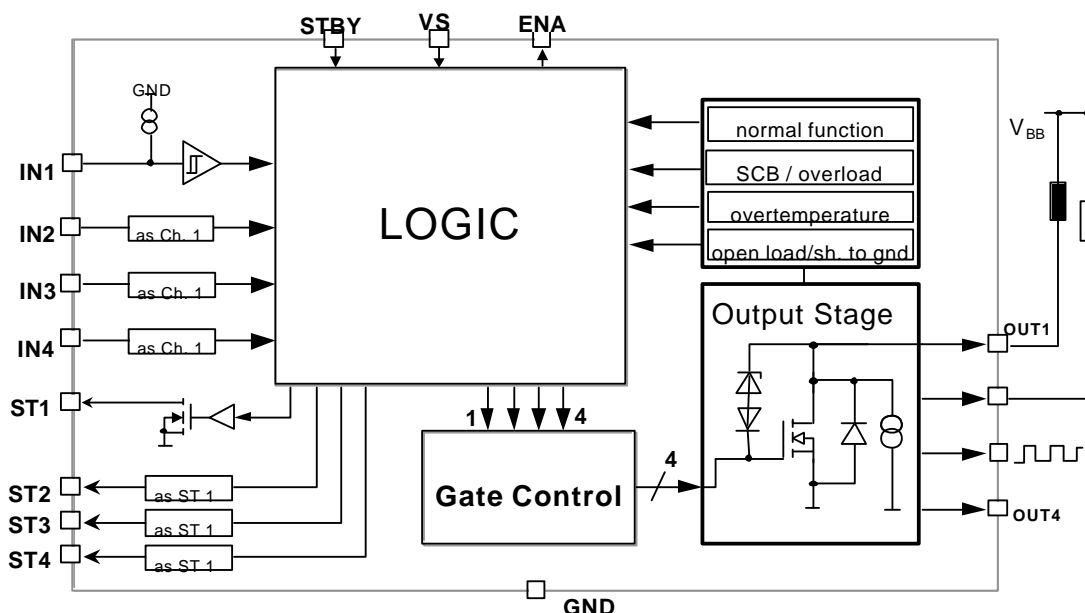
STBY
VS
ENA
GND
IN1
IN2
as Ch. 1
IN3
as Ch. 1
IN4
as Ch. 1
ST1
LOGIC
normal function
SCB / overload
overtemperature
open load/sh. to gnd
$V_{BB}$
Output Stage
OUT1
1
4
4
Gate Control
OUT4
ST2
as ST 1
ST3
as ST 1
ST4
as ST 1
GND